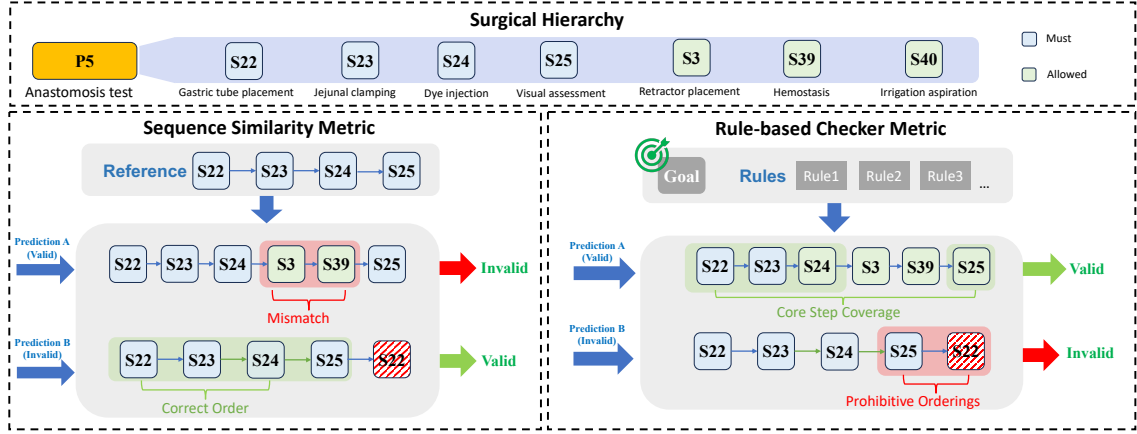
Surgical Hierarchy

P5
Anastomosis test

S22
Gastric tube placement
S23
Jejunal clamping
S24
Dye injection
S25
Visual assessment
S3
Retractor placement
S39
Hemostasis
S40
Irrigation aspiration

Must
Allowed

Sequence Similarity Metric

Reference S22 S23 S24 S25

Prediction A (Valid)
S22 S23 S24 S3 S39 S25
Mismatch
Invalid

Prediction B (Invalid)
S22 S23 S24 S25 S22
Correct Order
Valid

Rule-based Checker Metric

Goal
Rules Rule1 Rule2 Rule3 ...

Prediction A (Valid)
S22 S23 S24 S3 S39 S25
Core Step Coverage
Valid

Prediction B (Invalid)
S22 S23 S24 S25 S22
Prohibitive Orderings
Invalid